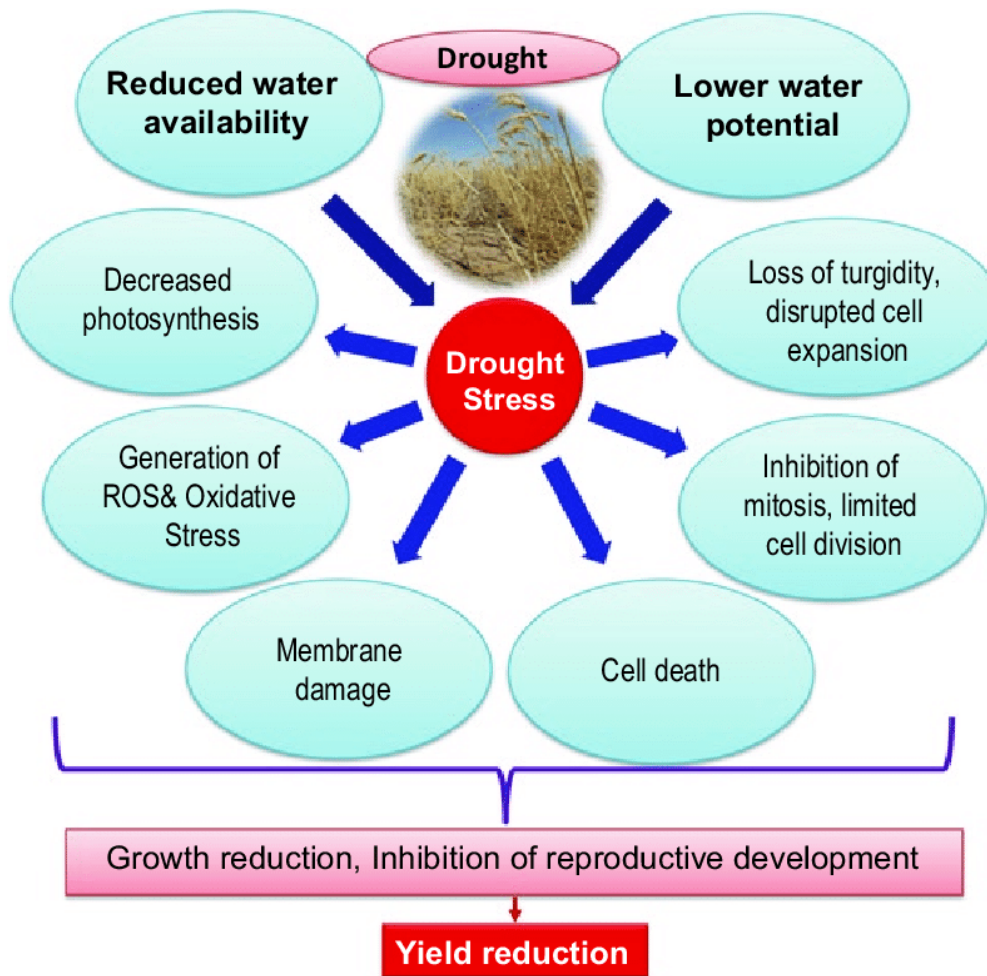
Drought

Reduced water availability

Lower water potential

Decreased photosynthesis

Drought Stress

Loss of turgidity, disrupted cell expansion

Generation of ROS& Oxidative Stress

Inhibition of mitosis, limited cell division

Membrane damage

Cell death

Growth reduction, Inhibition of reproductive development

Yield reduction